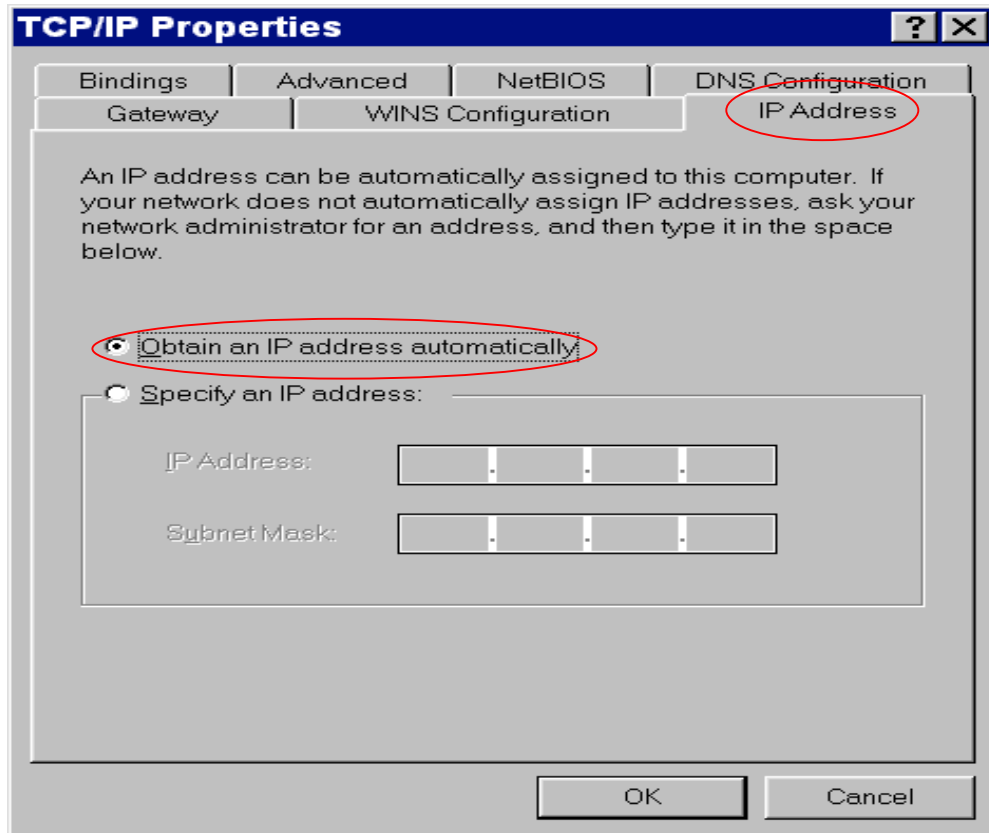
TCP/IP Properties

?

Bindings | Advanced | NetBIOS | DNS Configuration

Gateway | WINS Configuration | IP Address

An IP address can be automatically assigned to this computer. If your network does not automatically assign IP addresses, ask your network administrator for an address, and then type it in the space below.

Obtain an IP address automatically

Specify an IP address:

IP Address: . . .

Subnet Mask: . . .

OK

Cancel